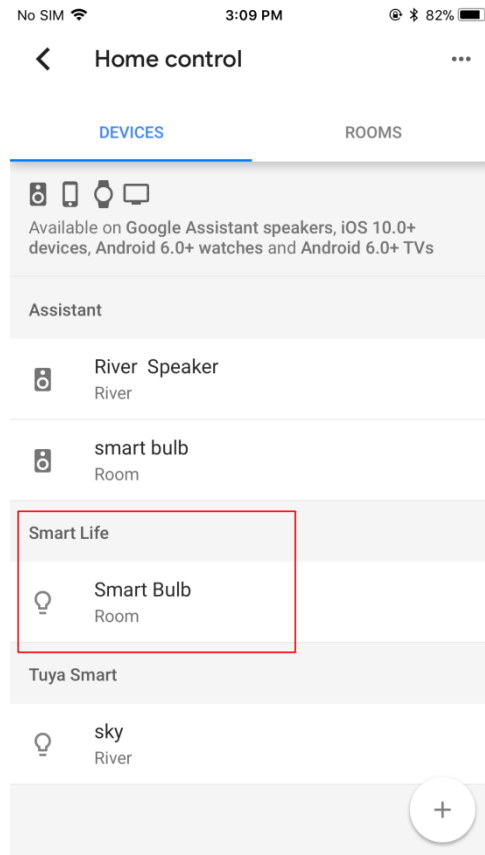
No SIM 3:09 PM 82%

Home control

DEVICES ROOMS

Available on Google Assistant speakers, iOS 10.0+ devices, Android 6.0+ watches and Android 6.0+ TVs

Assistant

River Speaker
River

smart bulb
Room

Smart Life

Smart Bulb
Room

Tuya Smart

sky
River

+